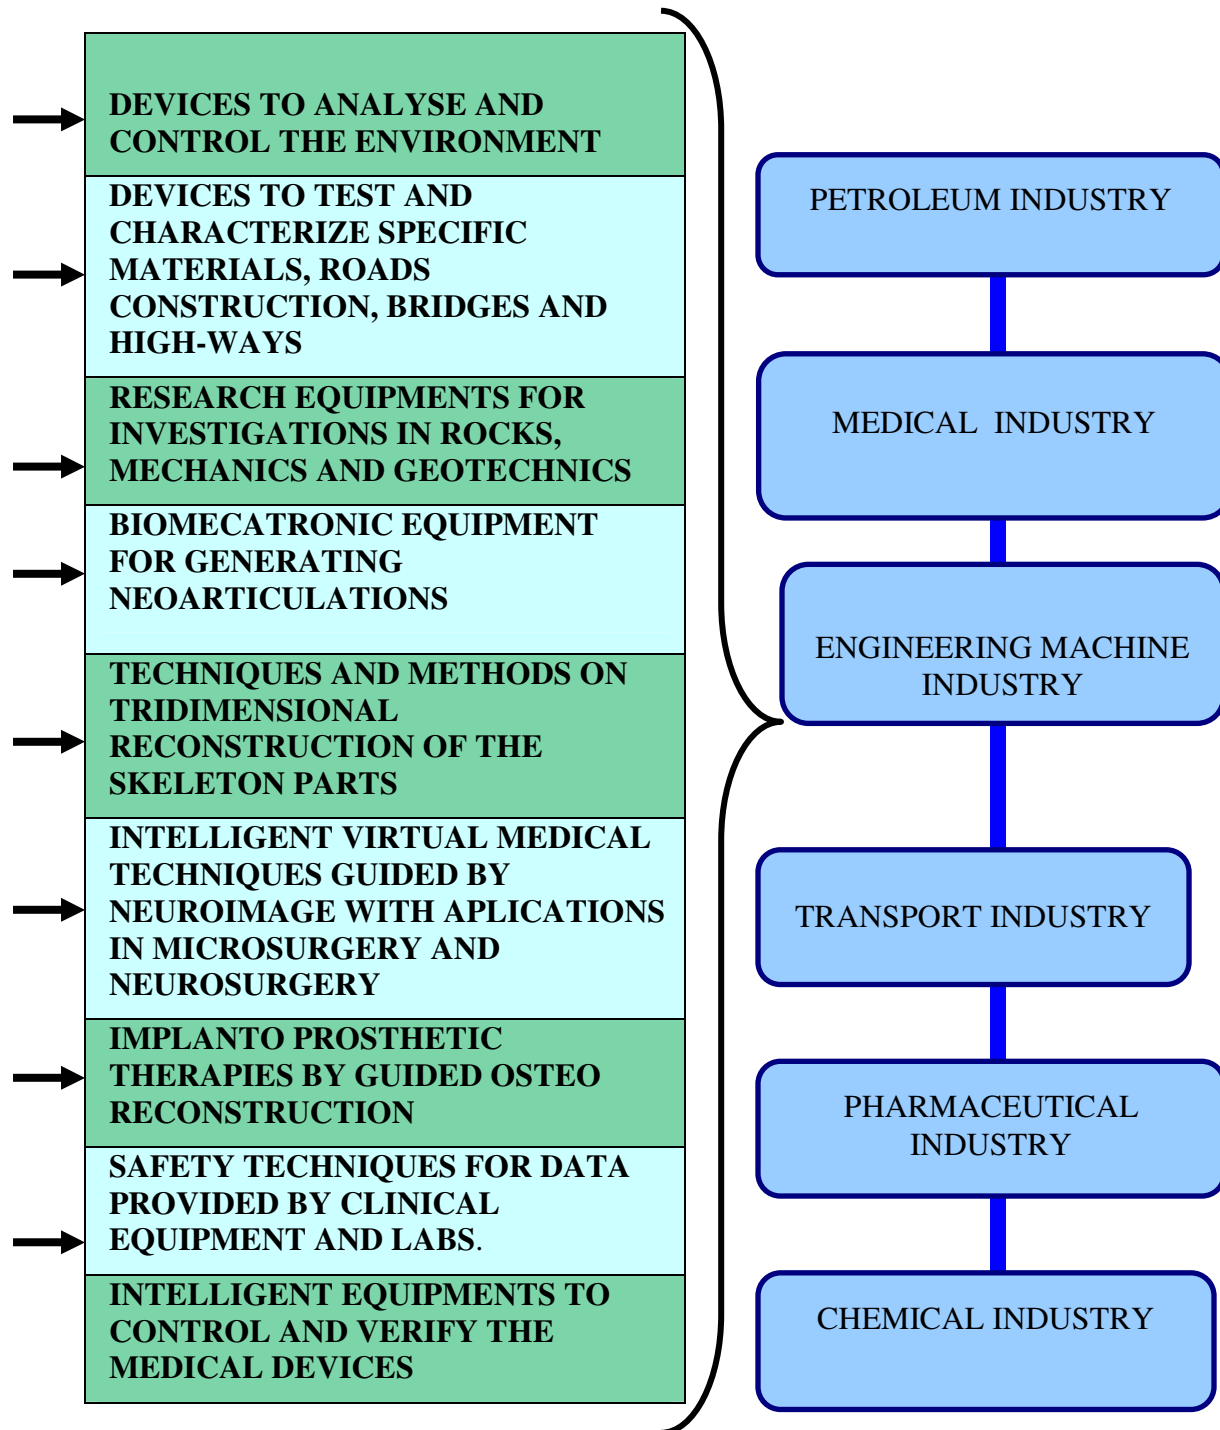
DEVICES TO ANALYSE AND CONTROL THE ENVIRONMENT

DEVICES TO TEST AND CHARACTERIZE SPECIFIC MATERIALS, ROADS CONSTRUCTION, BRIDGES AND HIGH-WAYS

RESEARCH EQUIPMENTS FOR INVESTIGATIONS IN ROCKS, MECHANICS AND GEOTECHNICS

BIOMECATRONIC EQUIPMENT FOR GENERATING NEOARTICULATIONS

TECHNIQUES AND METHODS ON TRIDIMENSIONAL RECONSTRUCTION OF THE SKELETON PARTS

INTELLIGENT VIRTUAL MEDICAL TECHNIQUES GUIDED BY NEUROIMAGE WITH APLICATIONS IN MICROSURGERY AND NEUROSURGERY

IMPLANTO PROSTHETIC THERAPIES BY GUIDED OSTEO RECONSTRUCTION

SAFETY TECHNIQUES FOR DATA PROVIDED BY CLINICAL EQUIPMENT AND LABS.

INTELLIGENT EQUIPMENTS TO CONTROL AND VERIFY THE MEDICAL DEVICES

PETROLEUM INDUSTRY

MEDICAL INDUSTRY

ENGINEERING MACHINE INDUSTRY

TRANSPORT INDUSTRY

PHARMACEUTICAL INDUSTRY

CHEMICAL INDUSTRY